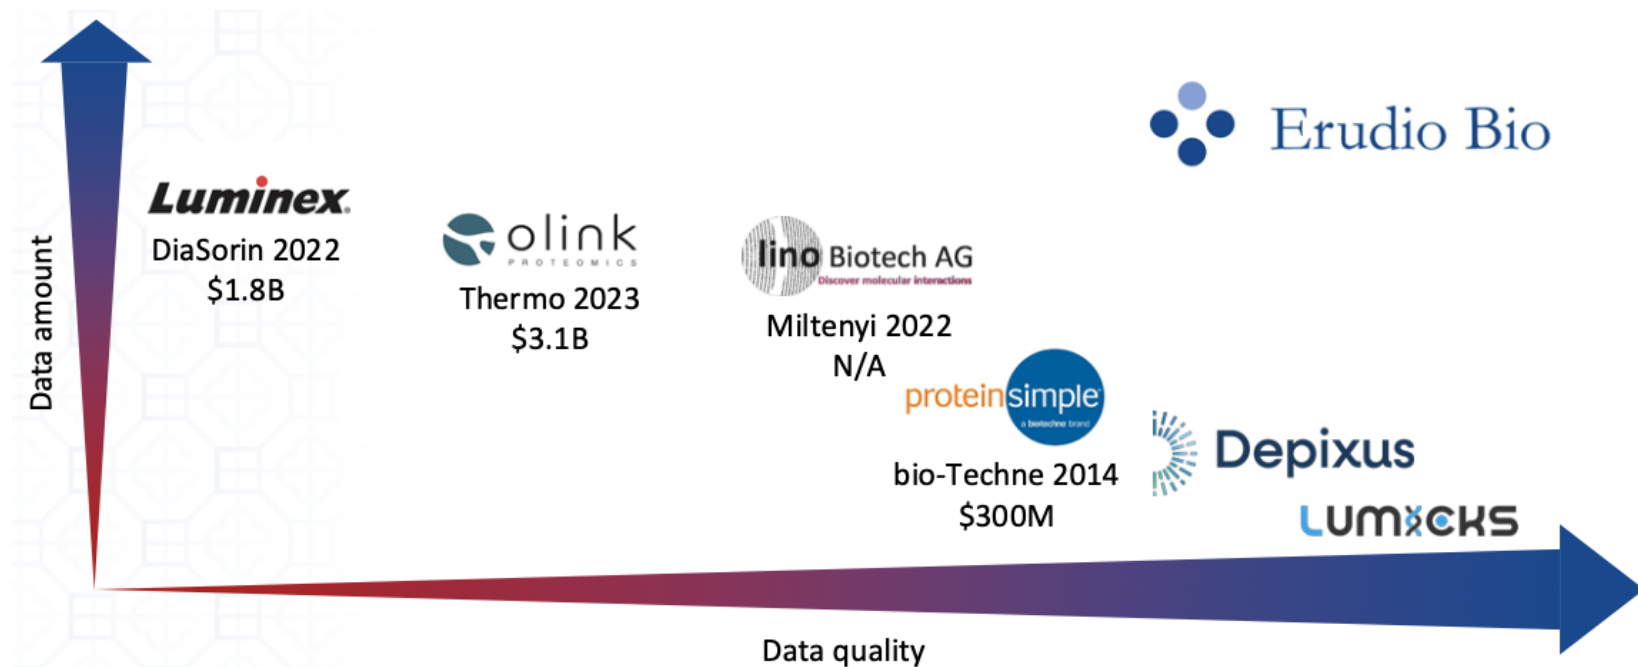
Erudio Bio

Data amount

Luminex
DiaSorin 2022
$1.8B

olink
PROTEOMICS
Thermo 2023
$3.1B

lino Biotech AG
Discover molecular interactions
Miltenyi 2022
N/A

proteinsimple
a biotechne brand
bio-Techne 2014
$300M

Depixus

LUMICKS

Data quality